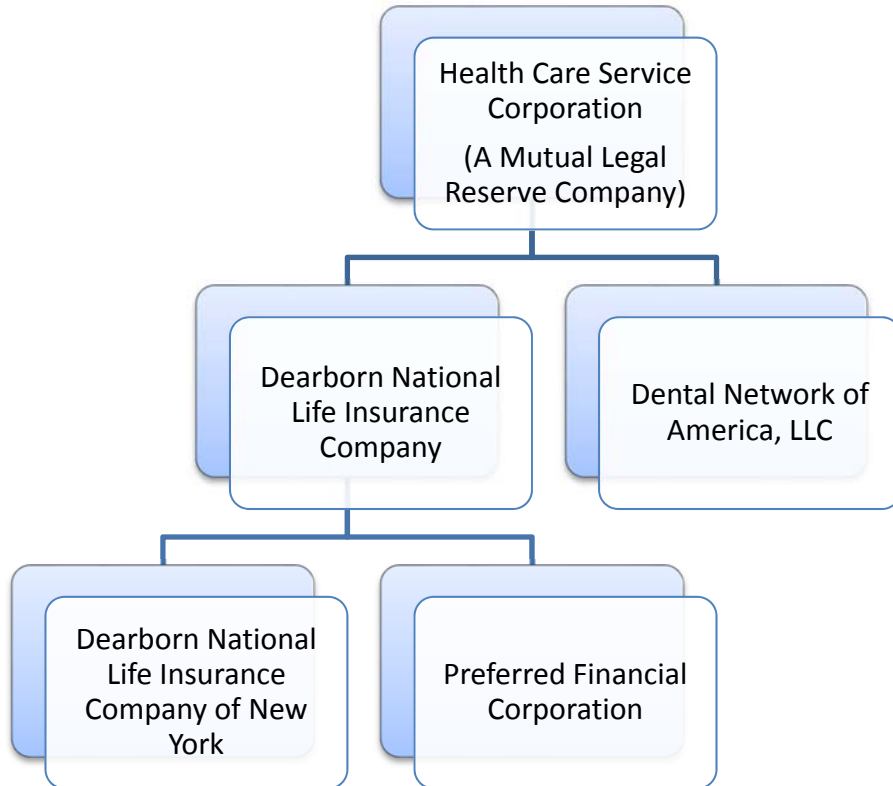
Health Care Service Corporation
(A Mutual Legal Reserve Company)

Dearborn National Life Insurance Company

Dental Network of America, LLC

Dearborn National Life Insurance Company of New York

Preferred Financial Corporation